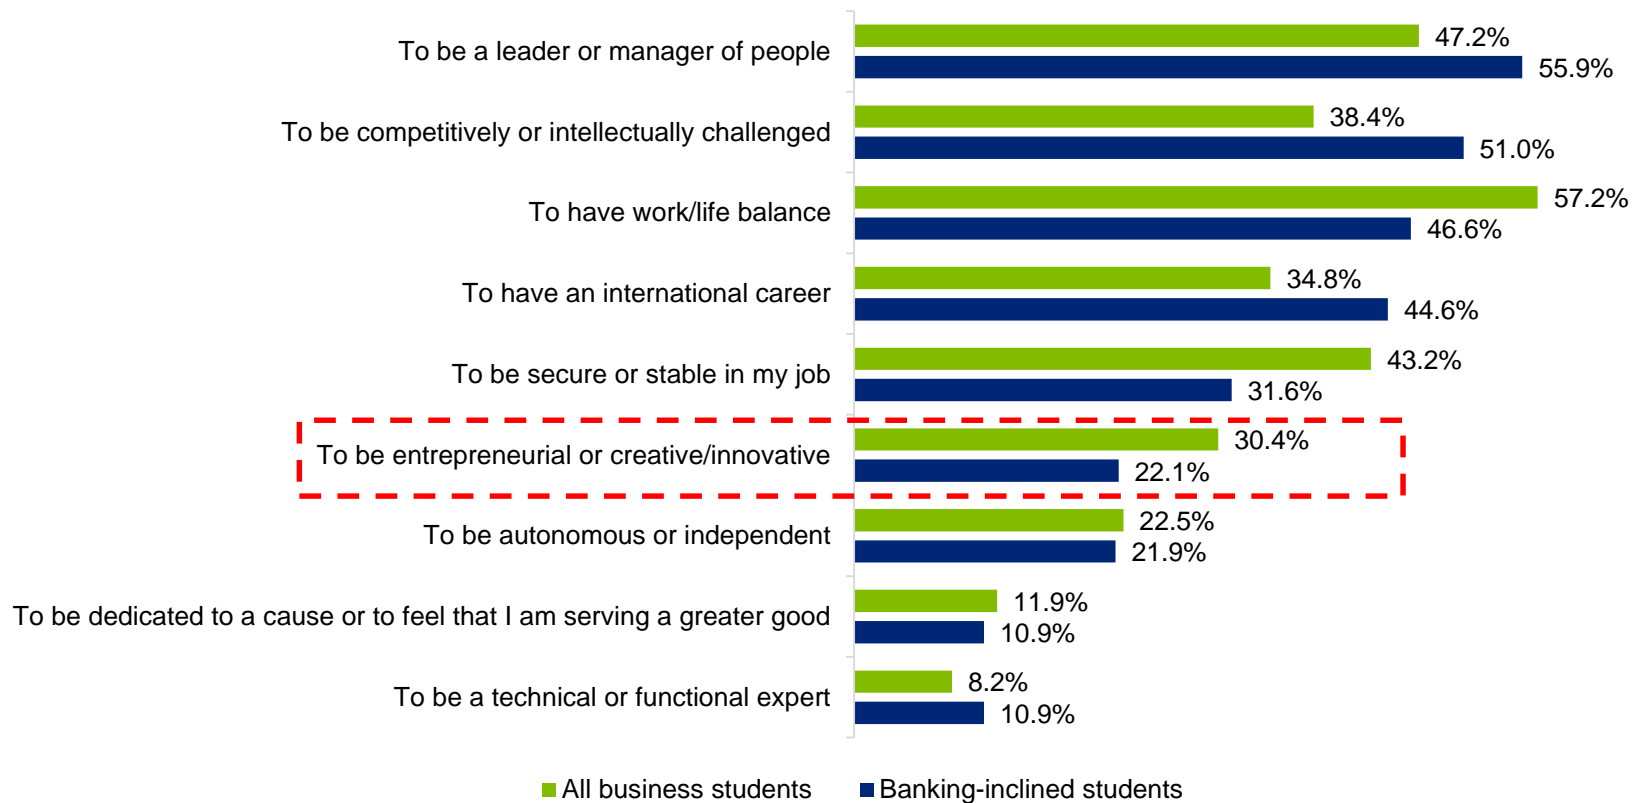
| | All business students | Banking-inclined students |
|---|---|---|
| To be a leader or manager of people | 47.2% | 55.9% |
| To be competitively or intellectually challenged | 38.4% | 51.0% |
| To have work/life balance | 57.2% | 46.6% |
| To have an international career | 34.8% | 44.6% |
| To be secure or stable in my job | 43.2% | 31.6% |
| To be entrepreneurial or creative/innovative | 30.4% | 22.1% |
| To be autonomous or independent | 22.5% | 21.9% |
| To be dedicated to a cause or to feel that I am serving a greater good | 11.9% | 10.9% |
| To be a technical or functional expert | 8.2% | 10.9% |

All business students
Banking-inclined students